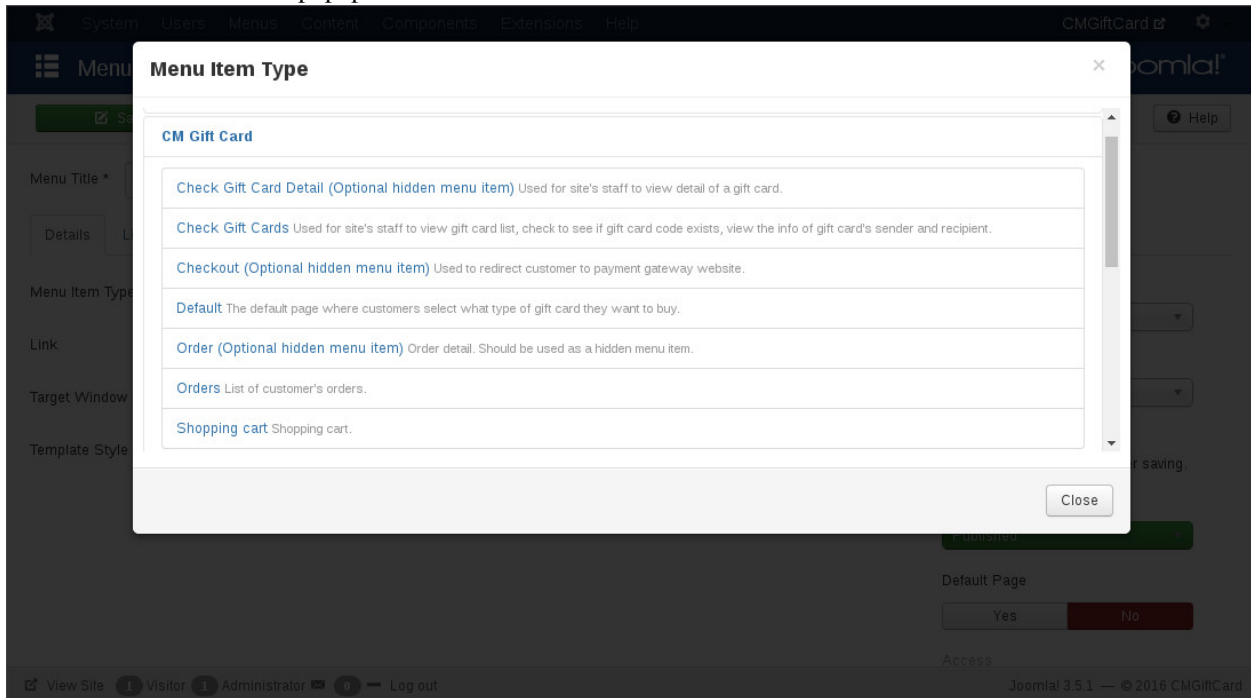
System Users Menus Content Components Extensions Help CMGiftCard

Menu Joomla!

Help

Menu Title *

Details

Menu Item Type

Link

Target Window

Template Style

saving.

Published

Default Page

Yes No

Access

Menu Item Type

CM Gift Card

Check Gift Card Detail (Optional hidden menu item) Used for site's staff to view detail of a gift card.

Check Gift Cards Used for site's staff to view gift card list, check to see if gift card code exists, view the info of gift card's sender and recipient.

Checkout (Optional hidden menu item) Used to redirect customer to payment gateway website.

Default The default page where customers select what type of gift card they want to buy.

Order (Optional hidden menu item) Order detail. Should be used as a hidden menu item.

Orders List of customer's orders.

Shopping cart Shopping cart.

Close

View Site 1 Visitor 1 Administrator 0 Log out

Joomla! 3.5.1 — © 2016 CMGiftCard